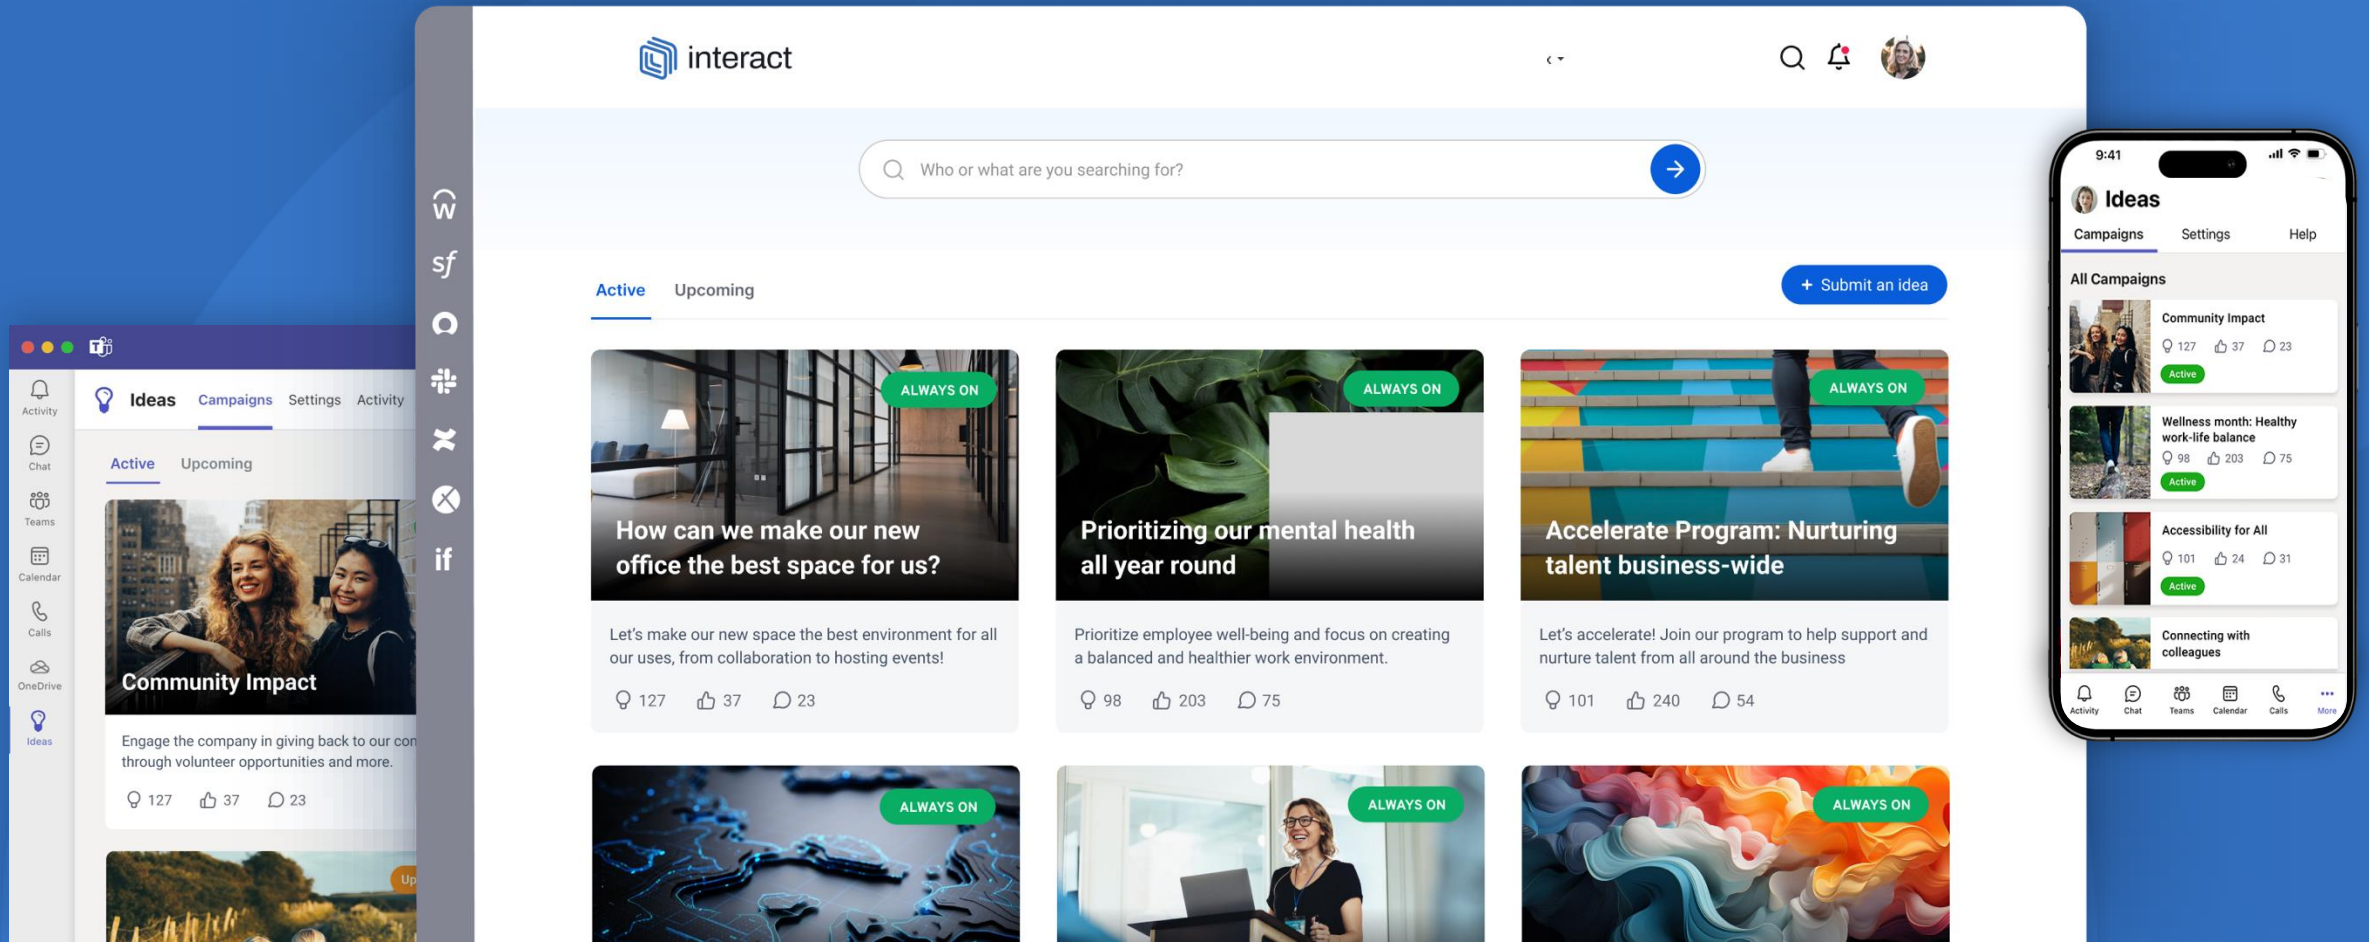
Activity
Chat
Teams
Calendar
Calls
OneDrive
Ideas

Ideas Campaigns Settings Activity

Active Upcoming

Community Impact

Engage the company in giving back to our co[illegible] through volunteer opportunities and more.

127 37 23

Up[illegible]

interact

Who or what are you searching for?

Active Upcoming

+ Submit an idea

ALWAYS ON
How can we make our new office the best space for us?
Let's make our new space the best environment for all our uses, from collaboration to hosting events!
127 37 23

ALWAYS ON
Prioritizing our mental health all year round
Prioritize employee well-being and focus on creating a balanced and healthier work environment.
98 203 75

ALWAYS ON
Accelerate Program: Nurturing talent business-wide
Let's accelerate! Join our program to help support and nurture talent from all around the business
101 240 54

ALWAYS ON
ALWAYS ON
ALWAYS ON

9:41
Ideas
Campaigns Settings Help
All Campaigns

Community Impact
127 37 23
Active

Wellness month: Healthy work-life balance
98 203 75
Active

Accessibility for All
101 24 31
Active

Connecting with colleagues

Activity Chat Teams Calendar Calls More